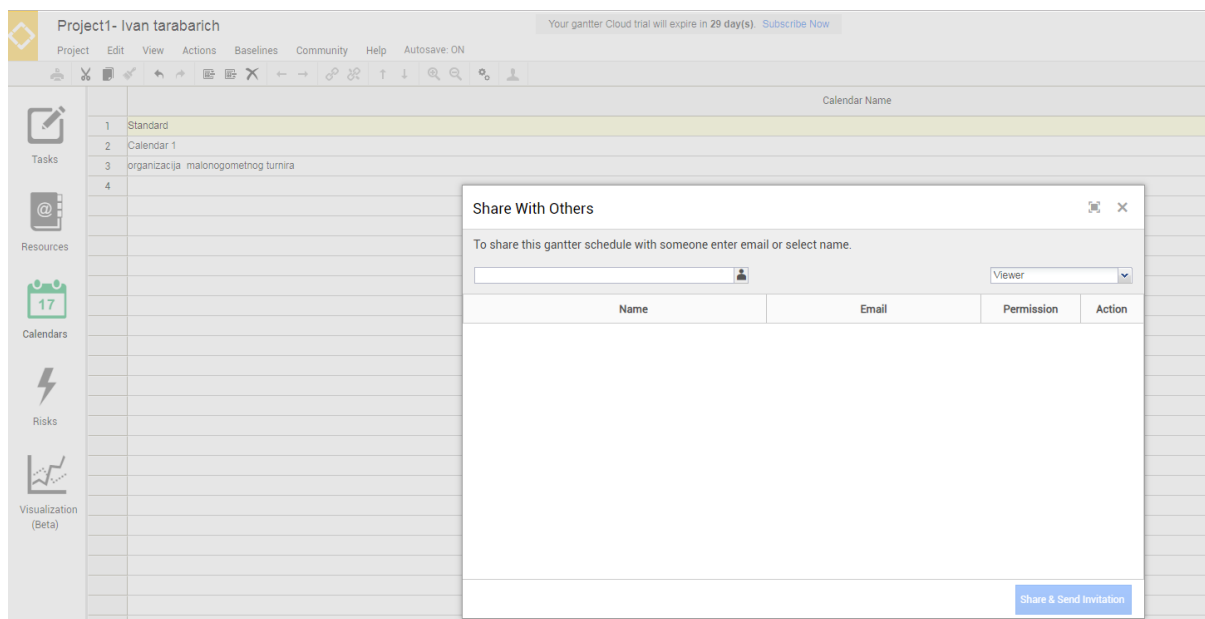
Project1- Ivan tarabarich

Your gantter Cloud trial will expire in **29 day(s)**. Subscribe Now

Project Edit View Actions Baselines Community Help Autosave: ON

Tasks

Resources

17

Calendars

Risks

Visualization (Beta)

| | Calendar Name |
|---|---|
| 1 | Standard |
| 2 | Calendar 1 |
| 3 | organizacija malonogometnog turnira |
| 4 | |

Share With Others

To share this gantter schedule with someone enter email or select name.

Viewer

| Name | Email | Permission | Action |
|---|---|---|---|

Share & Send Invitation